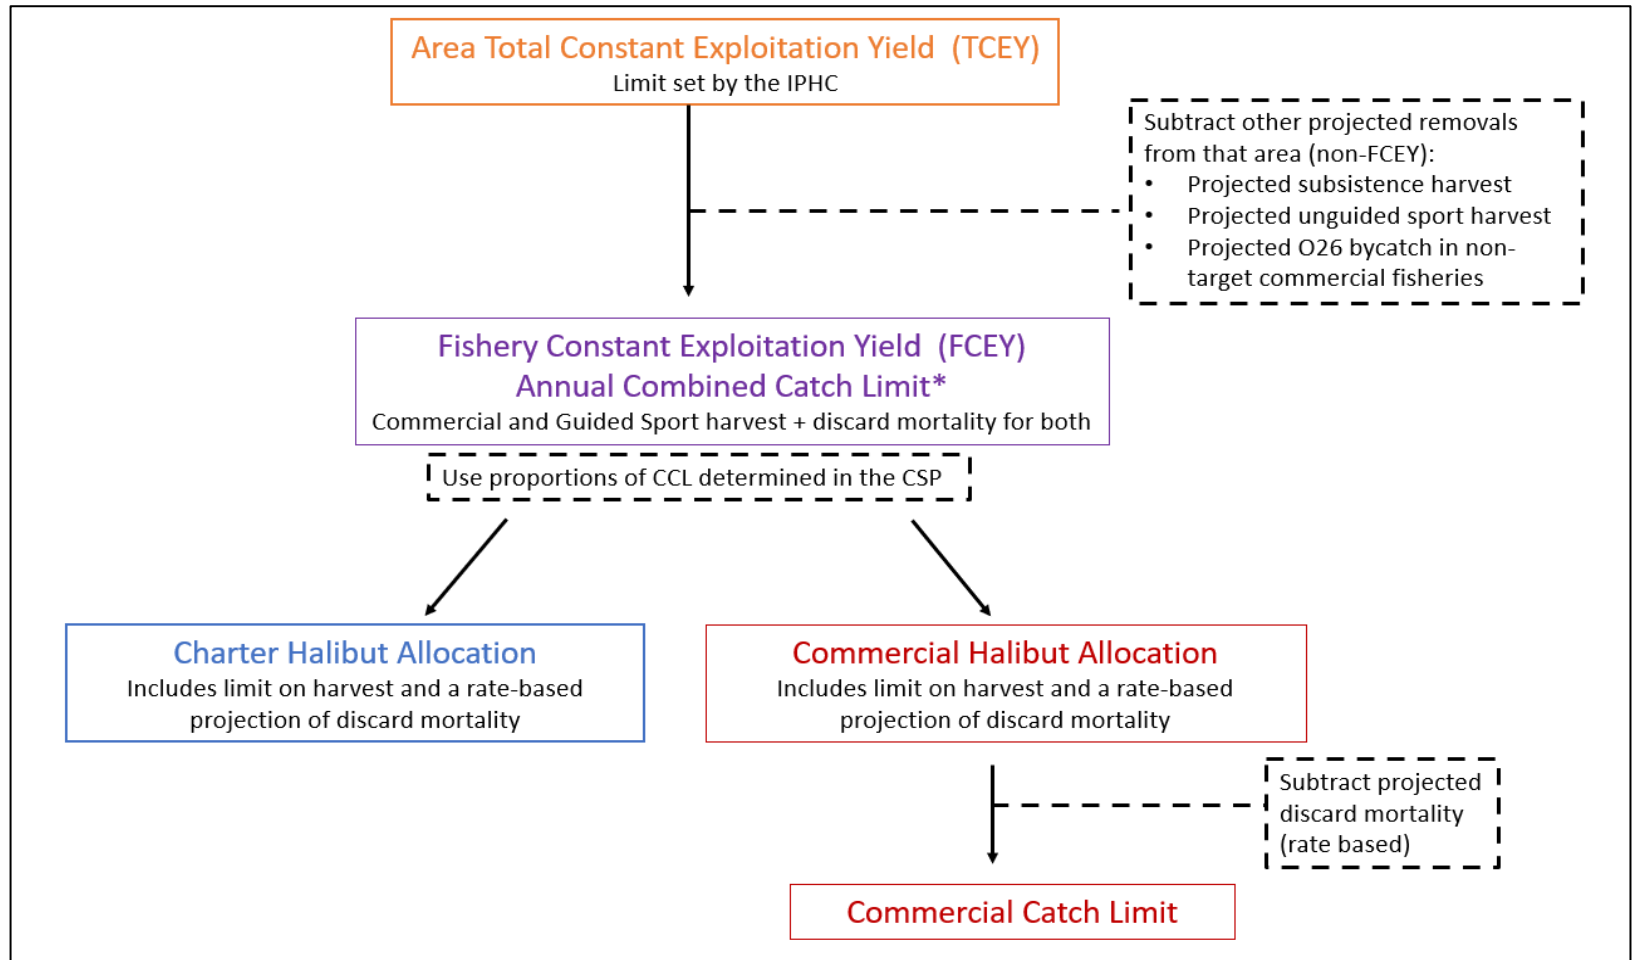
Area Total Constant Exploitation Yield (TCEY)
Limit set by the IPHC

Subtract other projected removals from that area (non-FCEY):
• Projected subsistence harvest
• Projected unguided sport harvest
• Projected O26 bycatch in non-target commercial fisheries

Fishery Constant Exploitation Yield (FCEY)
Annual Combined Catch Limit*
Commercial and Guided Sport harvest + discard mortality for both

Use proportions of CCL determined in the CSP

Charter Halibut Allocation
Includes limit on harvest and a rate-based projection of discard mortality

Commercial Halibut Allocation
Includes limit on harvest and a rate-based projection of discard mortality

Subtract projected discard mortality (rate based)

Commercial Catch Limit